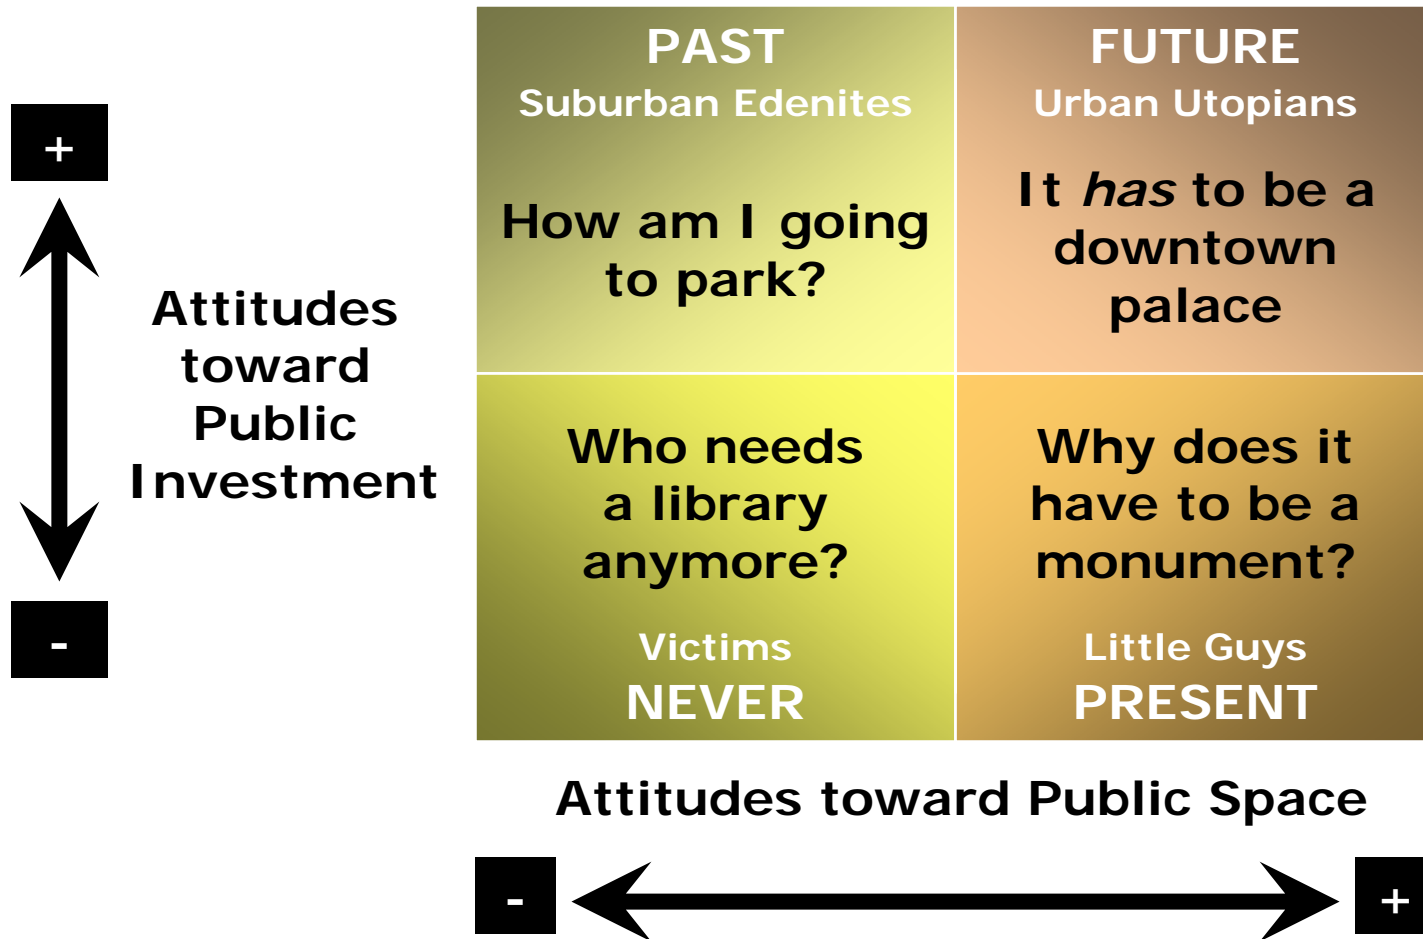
+

Attitudes toward Public Investment

-

PAST
Suburban Edenites

How am I going to park?

FUTURE
Urban Utopians

It *has* to be a downtown palace

Who needs a library anymore?

Victims
NEVER

Why does it have to be a monument?

Little Guys
PRESENT

Attitudes toward Public Space

-

+